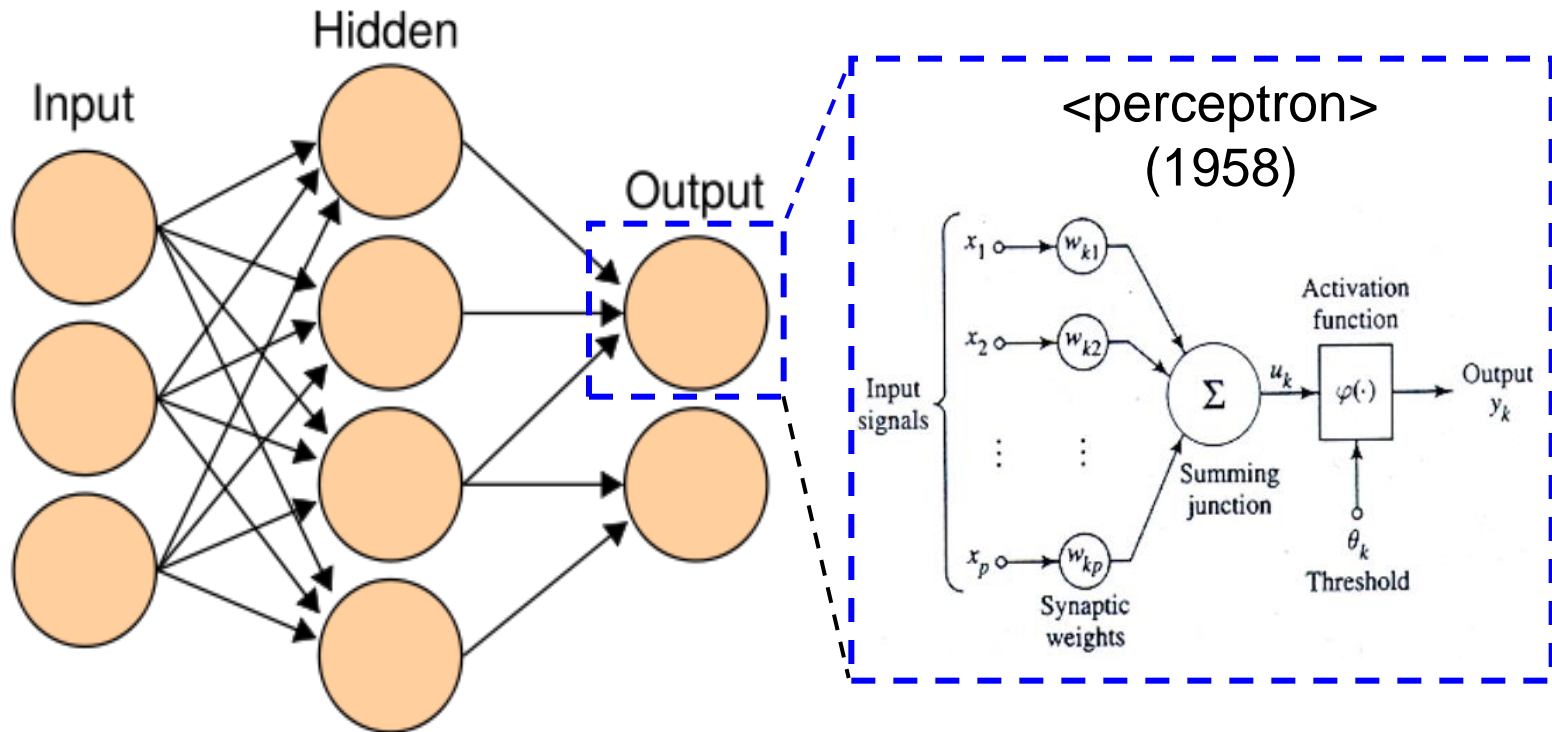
Hidden

Input

Output

<perceptron>
(1958)

$x_1$ $w_{k1}$

$x_2$ $w_{k2}$

Input signals

$\vdots$ $\vdots$

$x_p$ $w_{kp}$

Synaptic weights

$\Sigma$

Summing junction

$u_k$

Activation function

$\varphi(\cdot)$

$\theta_k$
Threshold

Output
$y_k$